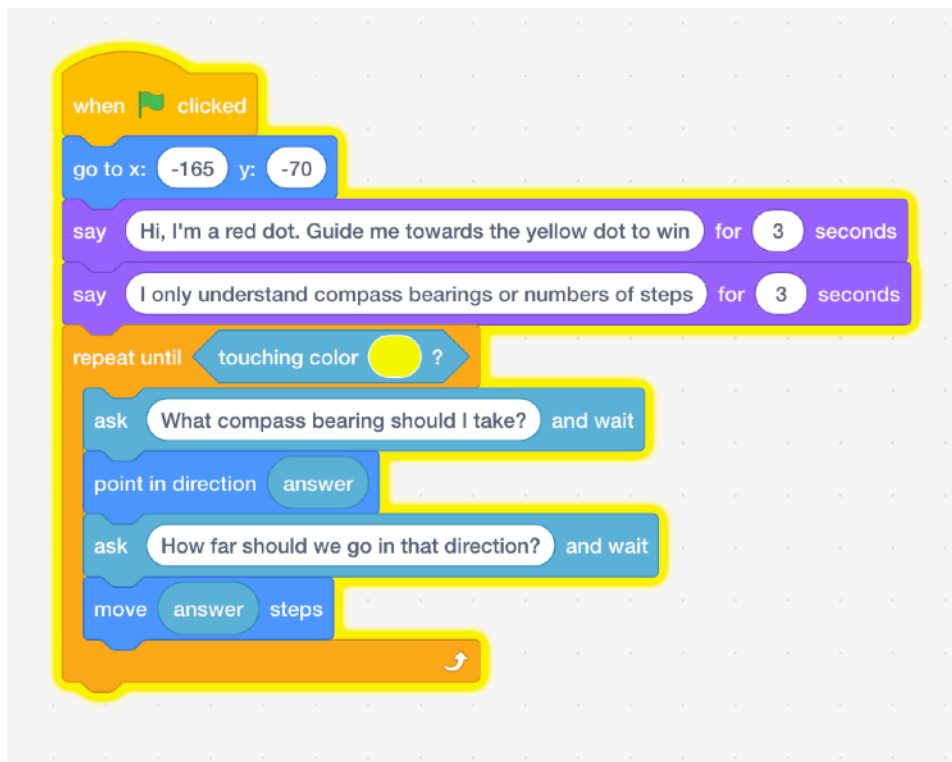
when clicked
go to x: -165 y: -70
say Hi, I'm a red dot. Guide me towards the yellow dot to win for 3 seconds
say I only understand compass bearings or numbers of steps for 3 seconds
repeat until touching color ?
ask What compass bearing should I take? and wait
point in direction answer
ask How far should we go in that direction? and wait
move answer steps